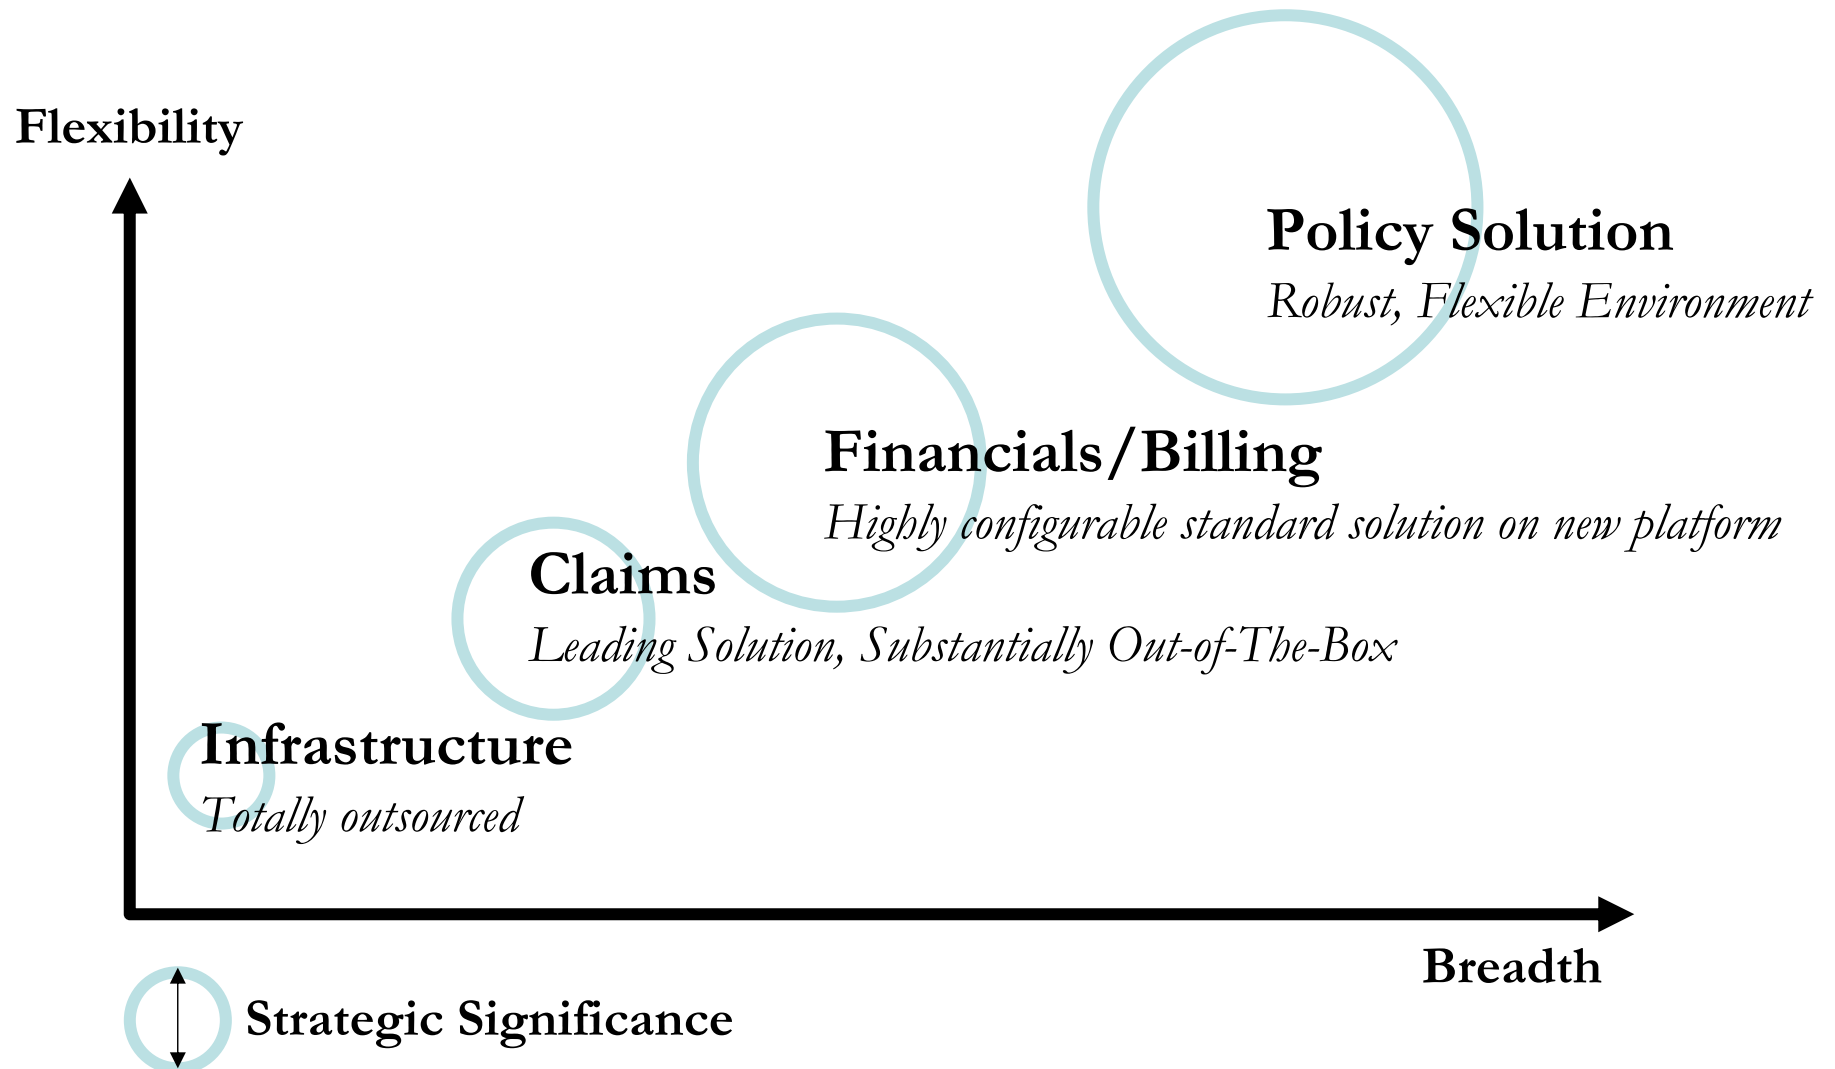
Flexibility

Policy Solution
Robust, Flexible Environment

Financials/Billing
Highly configurable standard solution on new platform

Claims
Leading Solution, Substantially Out-of-The-Box

Infrastructure
Totally outsourced

Breadth

Strategic Significance